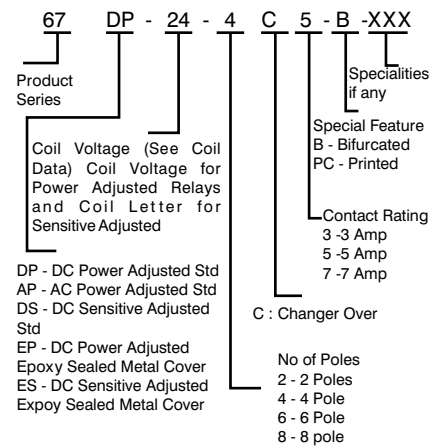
67 DP - 24 - 4 C 5 - B -XXX

Product Series

Specialities if any

Special Feature
B - Bifurcated
PC - Printed

Coil Voltage (See Coil Data) Coil Voltage for Power Adjusted Relays and Coil Letter for Sensitive Adjusted

Contact Rating
3 -3 Amp
5 -5 Amp
7 -7 Amp

DP - DC Power Adjusted Std
AP - AC Power Adjusted Std
DS - DC Sensitive Adjusted Std
EP - DC Power Adjusted Epoxy Sealed Metal Cover
ES - DC Sensitive Adjusted Expoy Sealed Metal Cover

C : Changer Over

No of Poles
2 - 2 Poles
4 - 4 Pole
6 - 6 Pole
8 - 8 pole